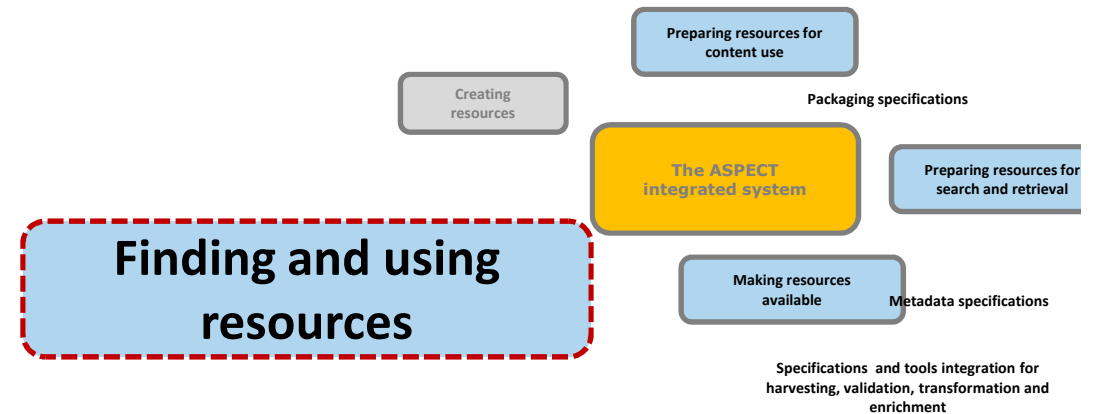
Preparing resources for content use

Creating resources

Packaging specifications

The ASPECT integrated system

Preparing resources for search and retrieval

Finding and using resources

Making resources available

Metadata specifications

Specifications and tools integration for harvesting, validation, transformation and enrichment